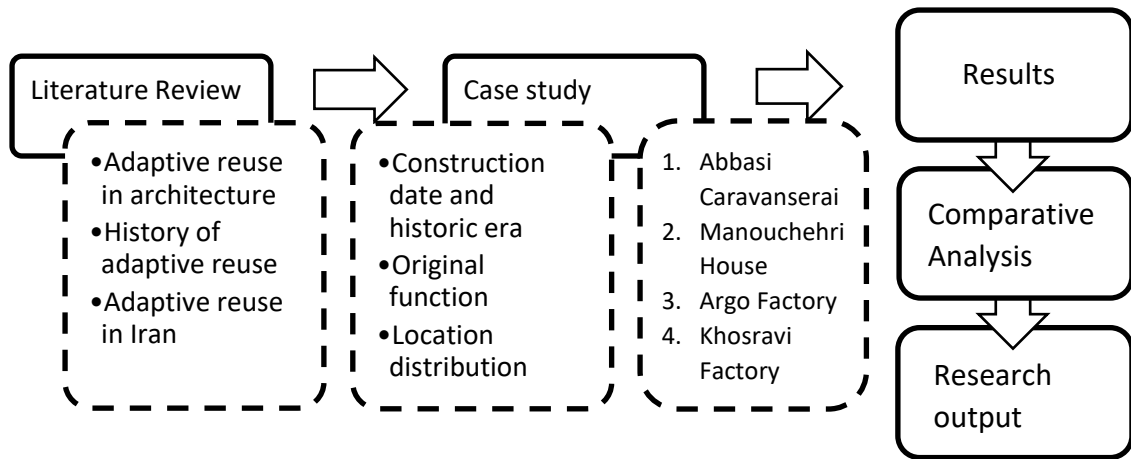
Literature Review

•Adaptive reuse in architecture
•History of adaptive reuse
•Adaptive reuse in Iran

Case study

•Construction date and historic era
•Original function
•Location distribution

1. Abbasi Caravanserai
2. Manouchehri House
3. Argo Factory
4. Khosravi Factory

Results

Comparative Analysis

Research output